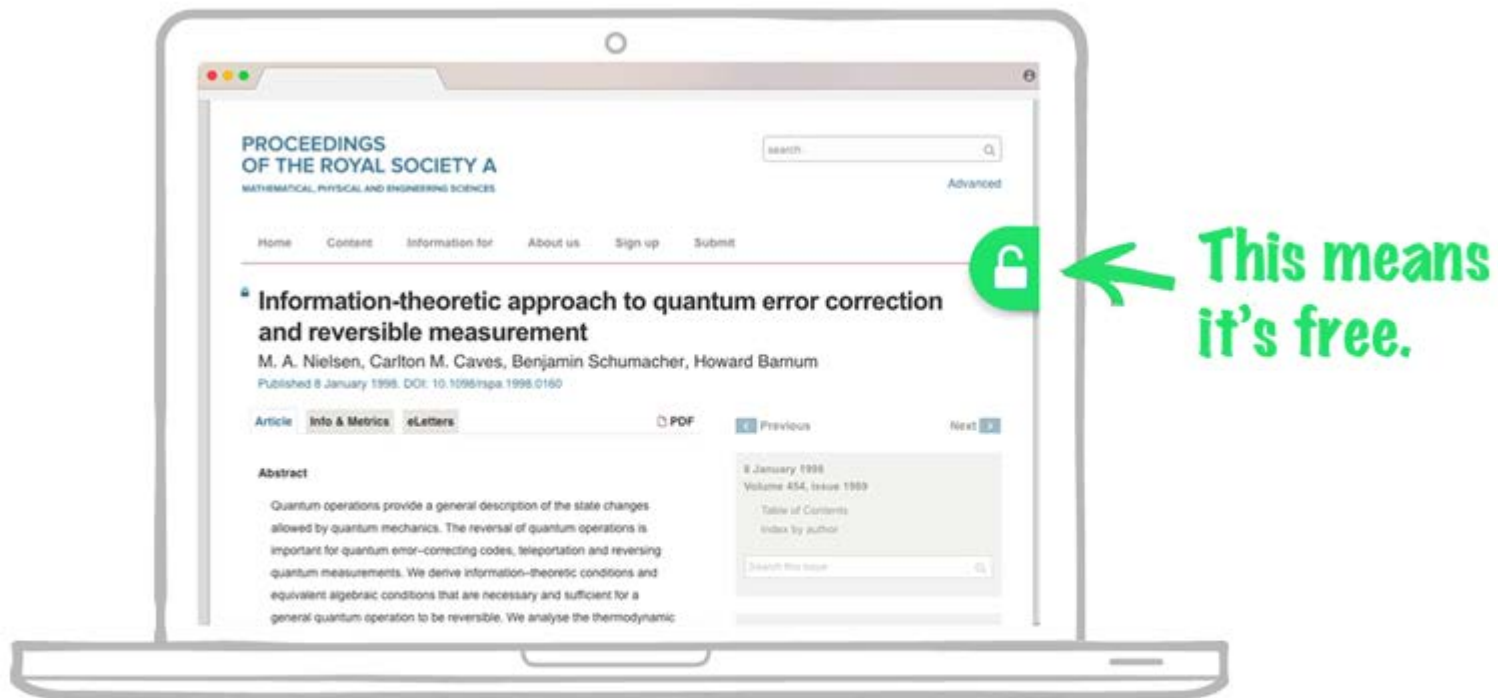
PROCEEDINGS
OF THE ROYAL SOCIETY A
MATHEMATICAL, PHYSICAL AND ENGINEERING SCIENCES

search

Advanced

Home Content Information for About us Sign up Submit

Information-theoretic approach to quantum error correction and reversible measurement

M. A. Nielsen, Carlton M. Caves, Benjamin Schumacher, Howard Barnum

Published 8 January 1998. DOI: 10.1098/rspa.1998.0160

Article Info & Metrics eLetters PDF

Previous Next

8 January 1998
Volume 454, issue 1969
Table of Contents
Index by author

Search this issue

Abstract

Quantum operations provide a general description of the state changes allowed by quantum mechanics. The reversal of quantum operations is important for quantum error-correcting codes, teleportation and reversing quantum measurements. We derive information-theoretic conditions and equivalent algebraic conditions that are necessary and sufficient for a general quantum operation to be reversible. We analyse the thermodynamic

This means it's free.